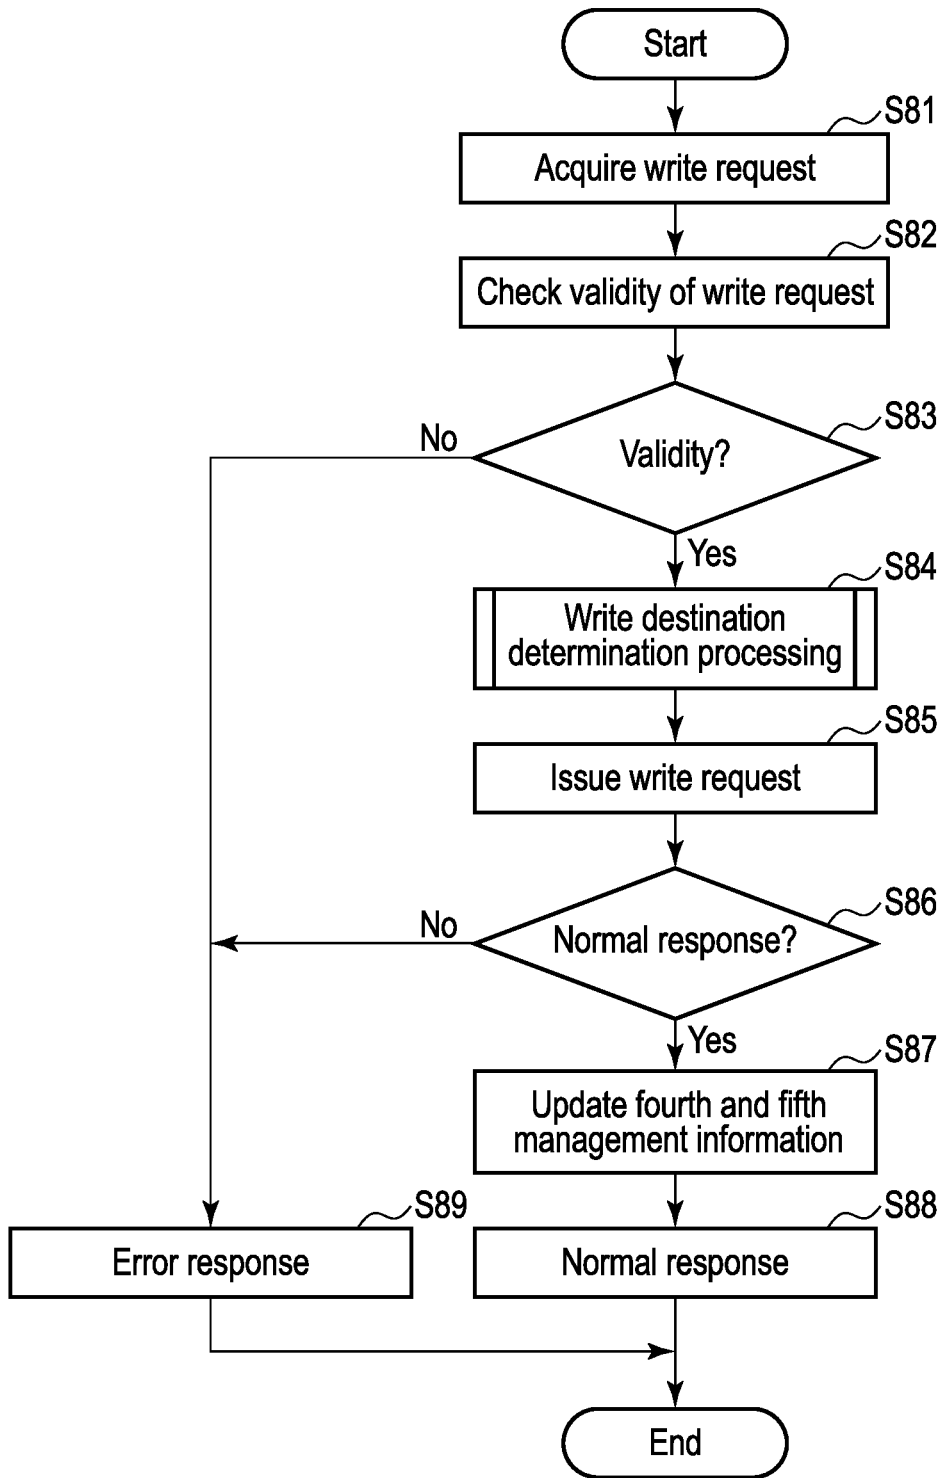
Start

S81
Acquire write request

S82
Check validity of write request

S83
Validity?

No

Yes

S84
Write destination determination processing

S85
Issue write request

S86
Normal response?

No

Yes

S87
Update fourth and fifth management information

S89
Error response

S88
Normal response

End